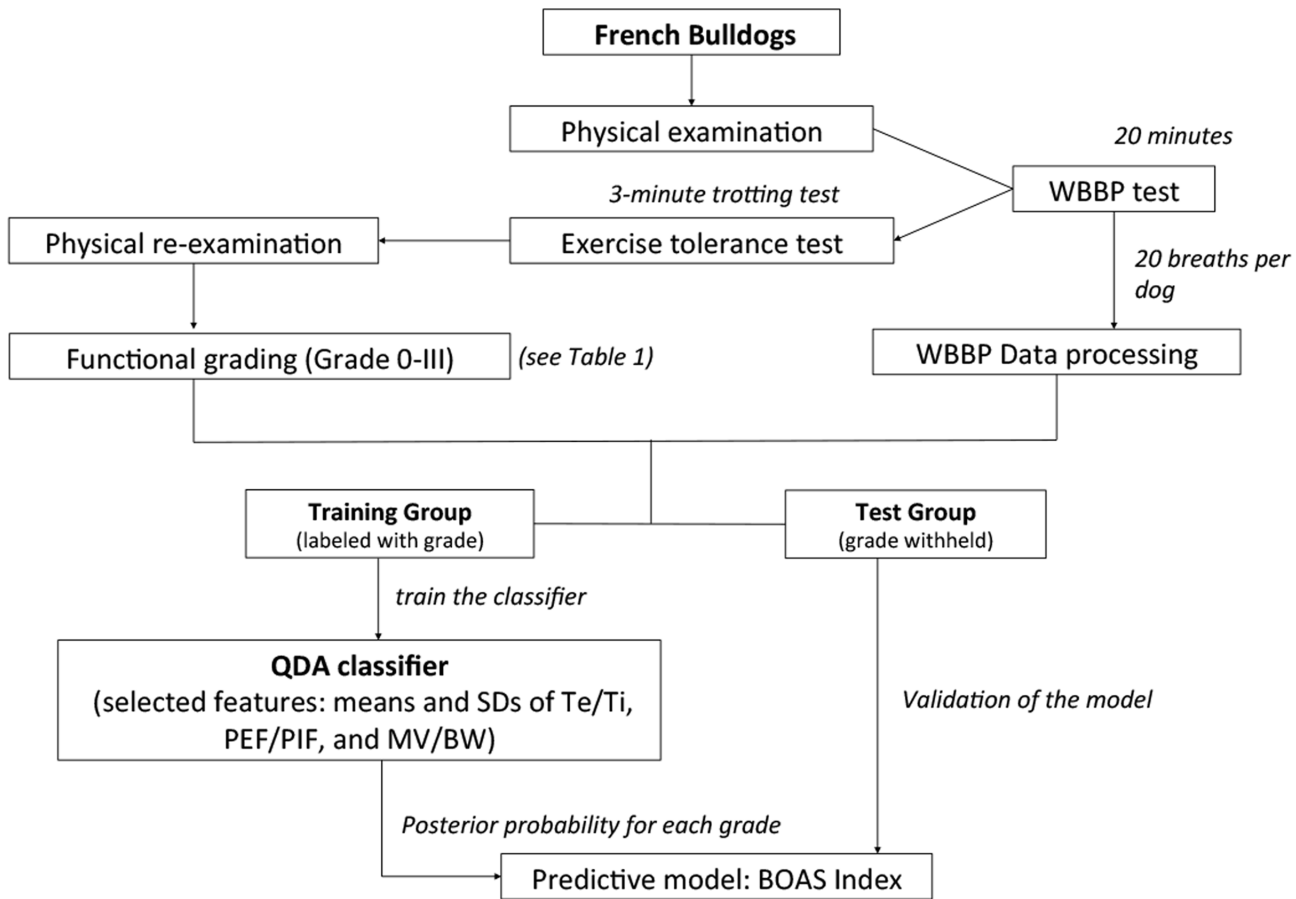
French Bulldogs

Physical examination

20 minutes

WBBP test

3-minute trotting test

Physical re-examination

Exercise tolerance test

20 breaths per dog

Functional grading (Grade 0-III)

(see Table 1)

WBBP Data processing

Training Group
(labeled with grade)

Test Group
(grade withheld)

train the classifier

QDA classifier
(selected features: means and SDs of Te/Ti, PEF/PIF, and MV/BW)

Validation of the model

Posterior probability for each grade

Predictive model: BOAS Index